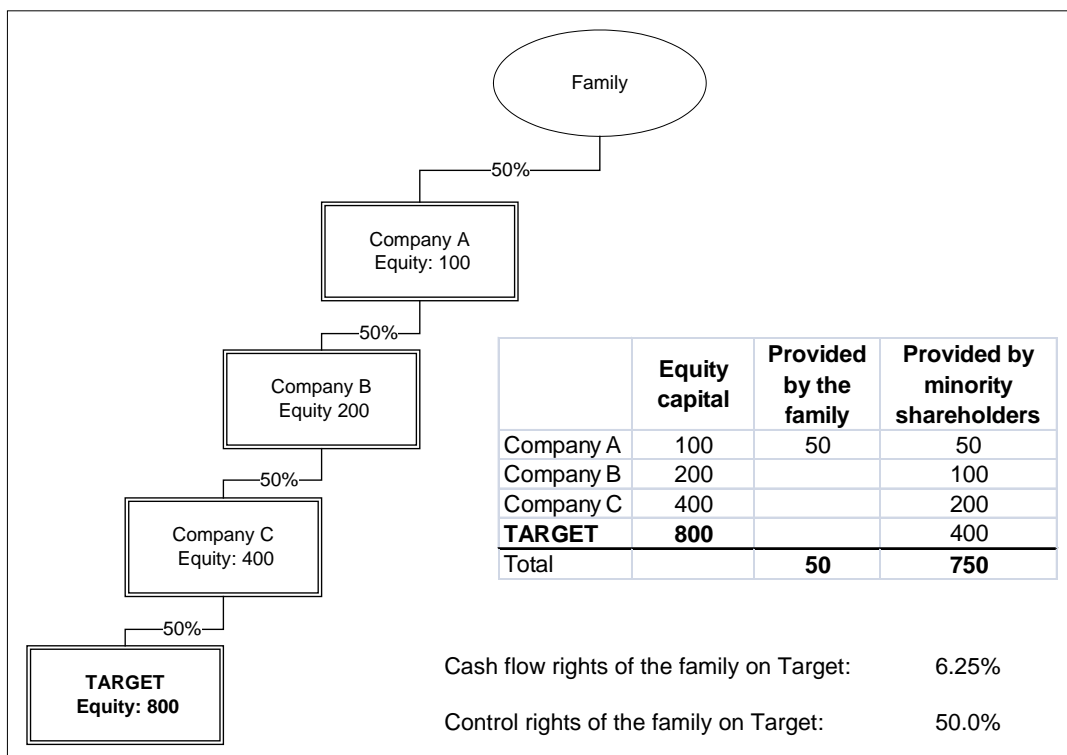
Family

50%

Company A
Equity: 100

50%

Company B
Equity 200

50%

Company C
Equity: 400

50%

**TARGET**
**Equity: 800**

| | **Equity capital** | **Provided by the family** | **Provided by minority shareholders** |
|---|---|---|---|
| Company A | 100 | 50 | 50 |
| Company B | 200 | | 100 |
| Company C | 400 | | 200 |
| **TARGET** | **800** | | 400 |
| Total | | **50** | **750** |

Cash flow rights of the family on Target: 6.25%

Control rights of the family on Target: 50.0%